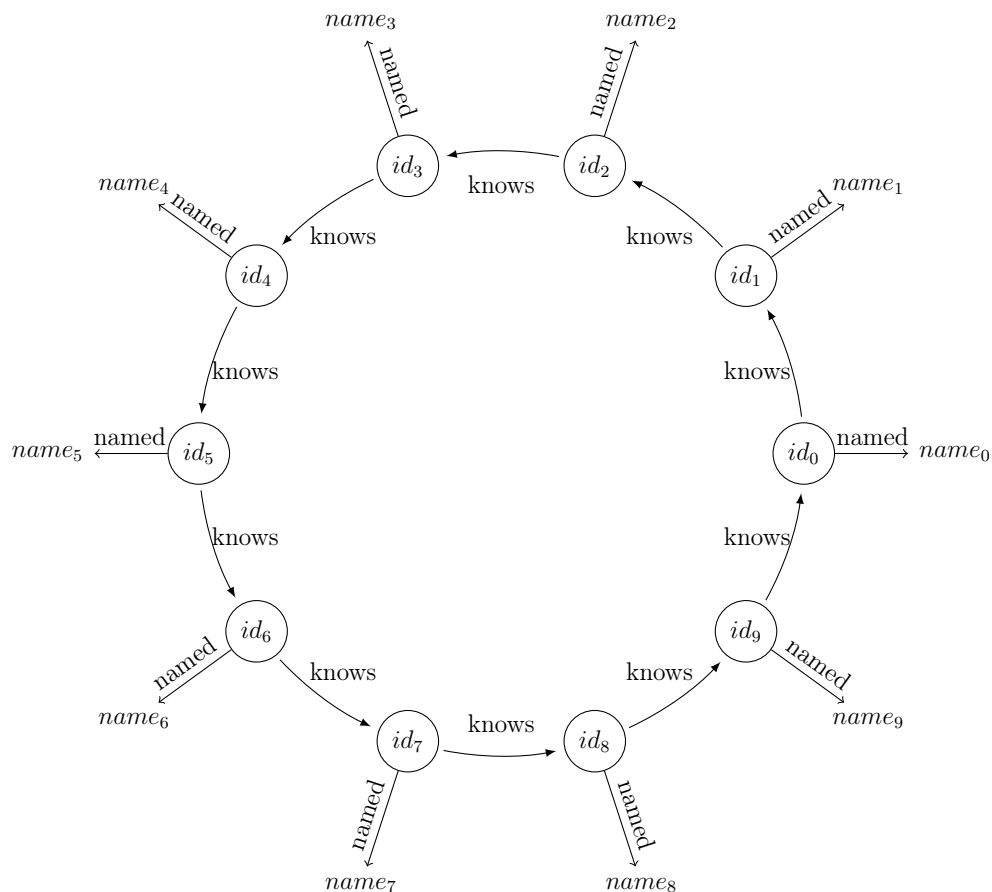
$name_3$
$name_2$
named
named
$id_3$
$id_2$
knows
$name_4$
named
$name_1$
named
knows
knows
$id_4$
$id_1$
knows
knows
named
$name_5$
$id_5$
$id_0$
named
$name_0$
knows
knows
$id_6$
$id_9$
named
named
knows
knows
$name_6$
$name_9$
knows
$id_7$
$id_8$
named
named
$name_7$
$name_8$